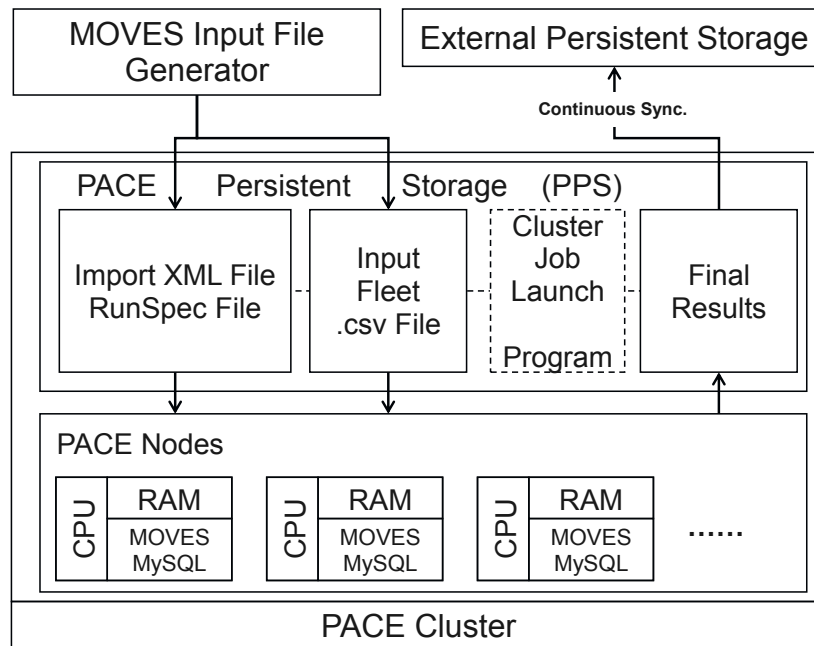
MOVES Input File Generator

External Persistent Storage

Continuous Sync.

PACE Persistent Storage (PPS)

Import XML File RunSpec File

Input Fleet .csv File

Cluster Job Launch Program

Final Results

PACE Nodes

CPU

RAM

MOVES MySQL

CPU

RAM

MOVES MySQL

CPU

RAM

MOVES MySQL

......

PACE Cluster